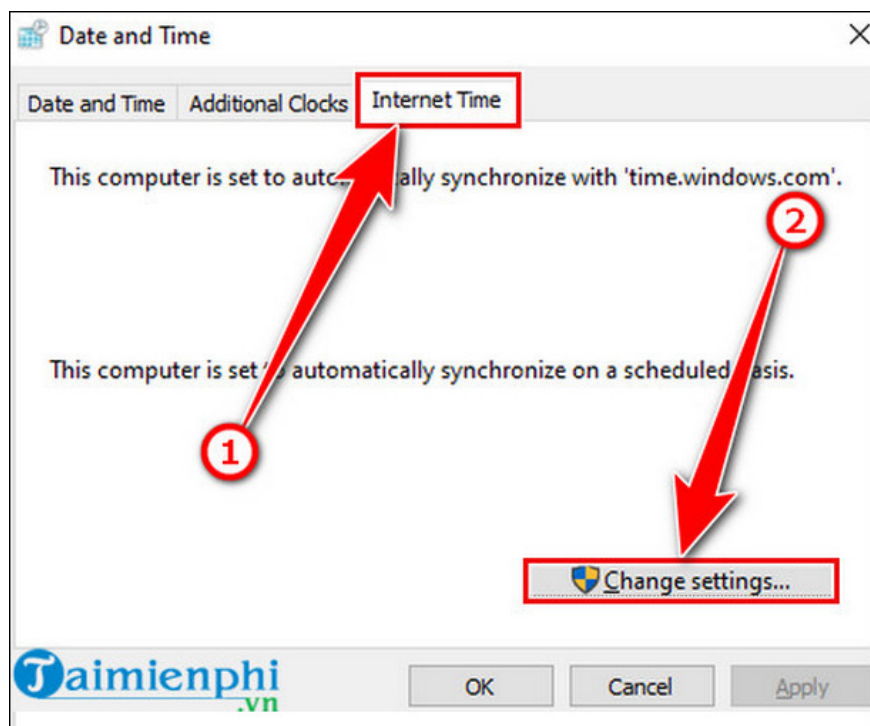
Date and Time

Date and Time | Additional Clocks | Internet Time

This computer is set to auto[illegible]ally synchronize with 'time.windows.com'.

2

This computer is set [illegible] automatically synchronize on a scheduled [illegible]asis.

1

Change settings...

Taimienphi .vn

OK

Cancel

Apply